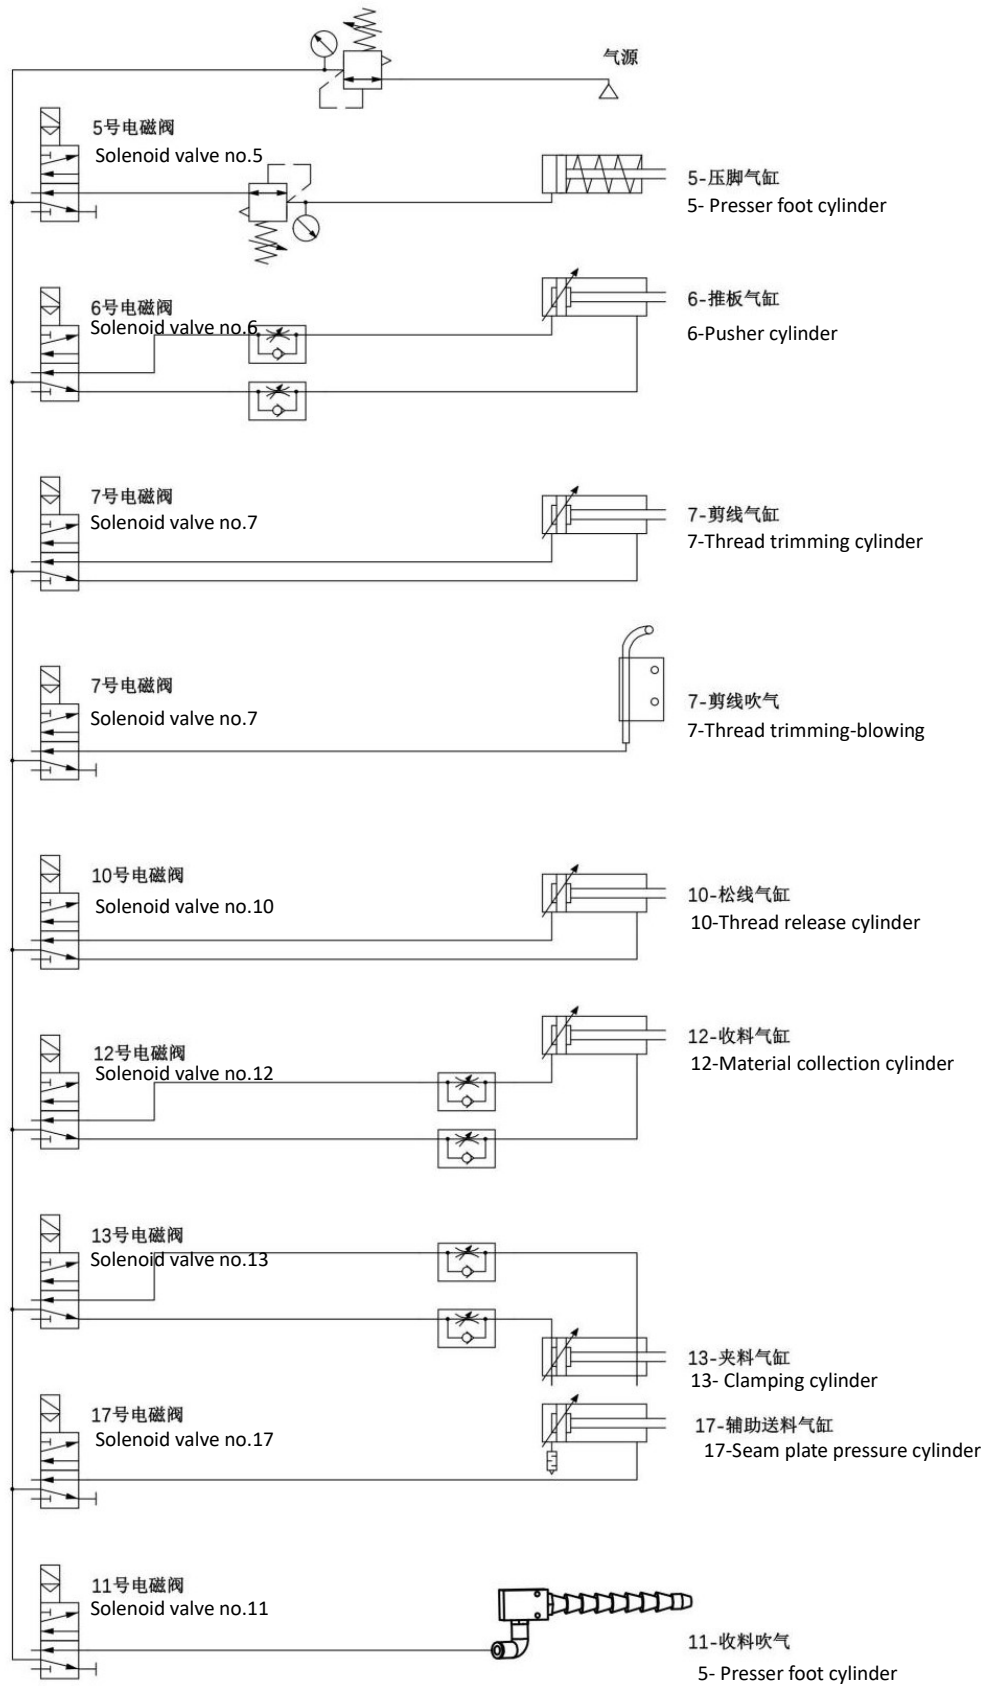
气源

5号电磁阀
Solenoid valve no.5

5-压脚气缸
5- Presser foot cylinder

6号电磁阀
Solenoid valve no.6

6-推板气缸
6-Pusher cylinder

7号电磁阀
Solenoid valve no.7

7-剪线气缸
7-Thread trimming cylinder

7号电磁阀
Solenoid valve no.7

7-剪线吹气
7-Thread trimming-blowing

10号电磁阀
Solenoid valve no.10

10-松线气缸
10-Thread release cylinder

12号电磁阀
Solenoid valve no.12

12-收料气缸
12-Material collection cylinder

13号电磁阀
Solenoid valve no.13

13-夹料气缸
13- Clamping cylinder

17号电磁阀
Solenoid valve no.17

17-辅助送料气缸
17-Seam plate pressure cylinder

11号电磁阀
Solenoid valve no.11

11-收料吹气
5- Presser foot cylinder